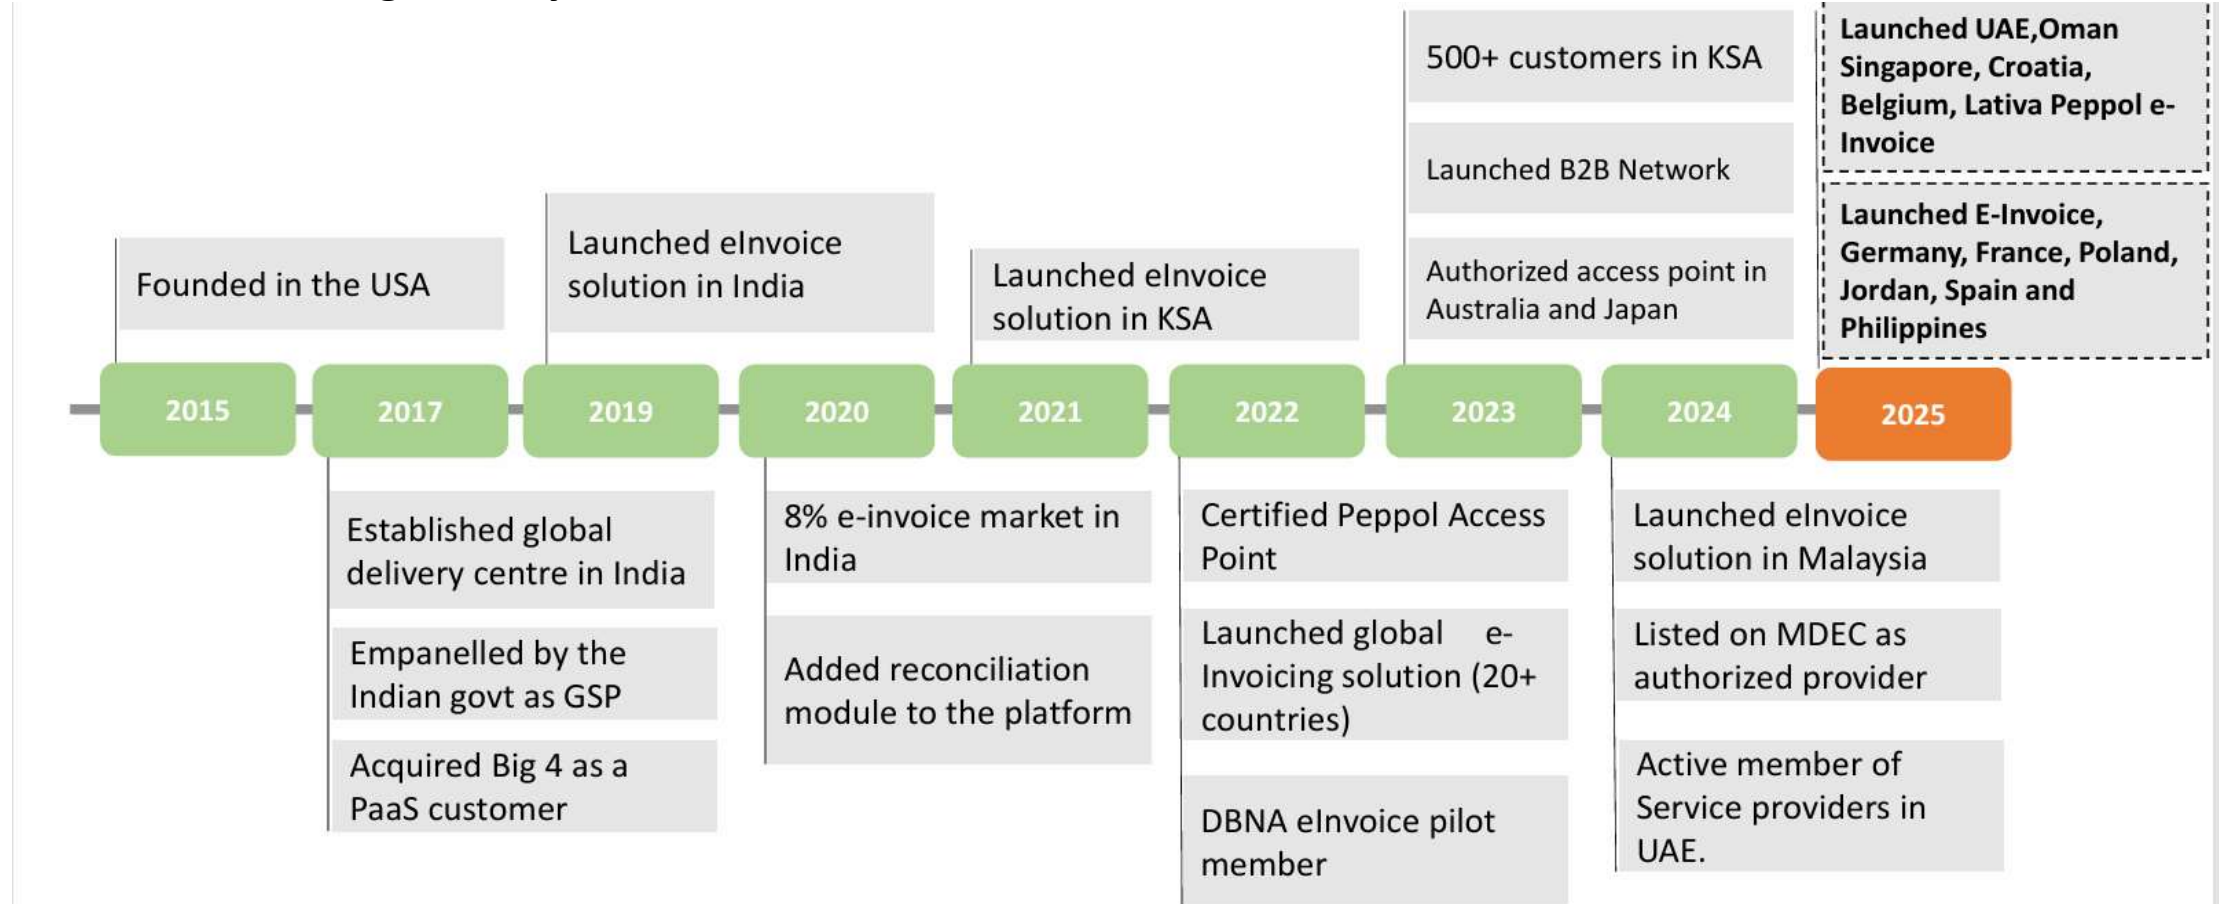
Founded in the USA

Launched eInvoice solution in India

Launched eInvoice solution in KSA

500+ customers in KSA

Launched B2B Network

Authorized access point in Australia and Japan

Launched UAE,Oman Singapore, Croatia, Belgium, Lativa Peppol e-Invoice

Launched E-Invoice, Germany, France, Poland, Jordan, Spain and Philippines

2015

2017

2019

2020

2021

2022

2023

2024

2025

Established global delivery centre in India

Empanelled by the Indian govt as GSP

Acquired Big 4 as a PaaS customer

8% e-invoice market in India

Added reconciliation module to the platform

Certified Peppol Access Point

Launched global e-Invoicing solution (20+ countries)

DBNA eInvoice pilot member

Launched eInvoice solution in Malaysia

Listed on MDEC as authorized provider

Active member of Service providers in UAE.